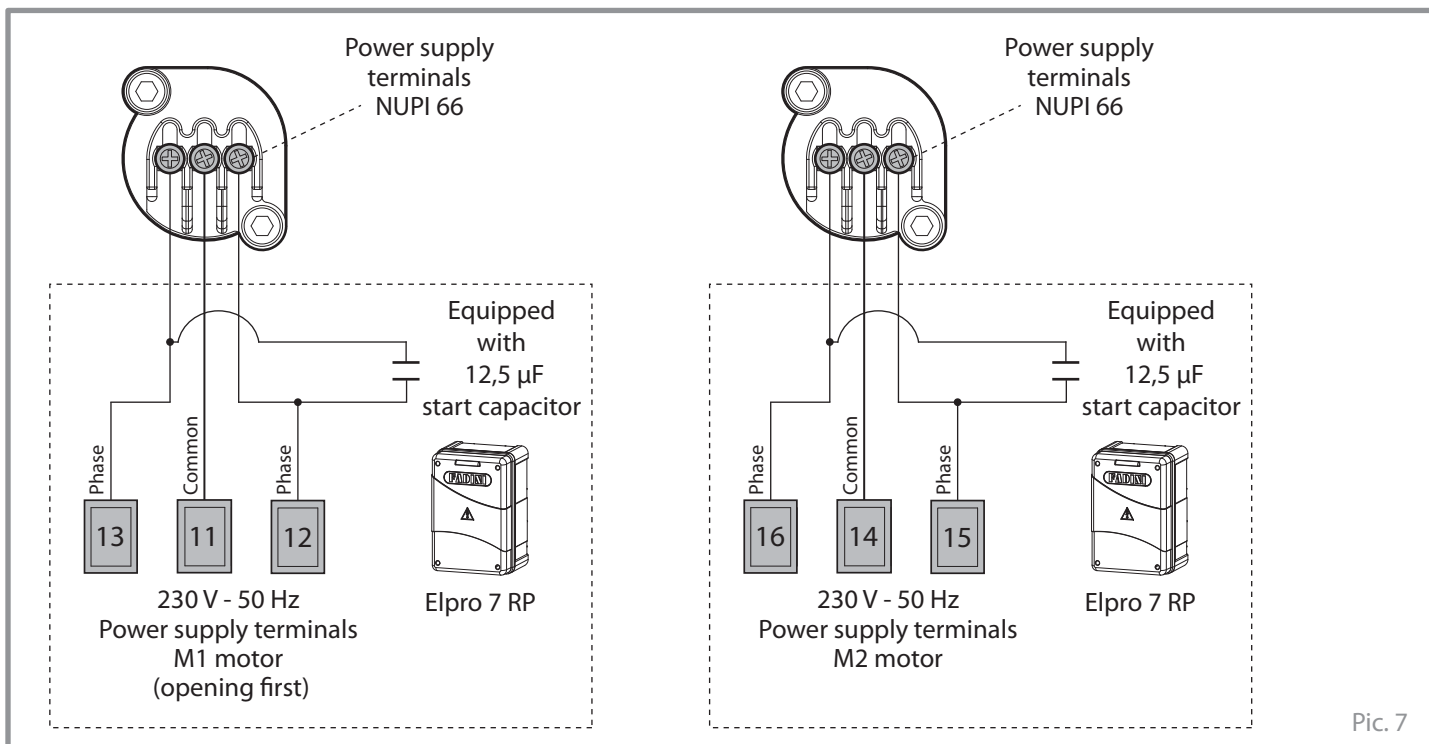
Power supply terminals NUPI 66

Equipped with 12,5 µF start capacitor

Phase
Common
Phase

13
11
12

FADINI

230 V - 50 Hz
Power supply terminals
M1 motor
(opening first)

Elpro 7 RP

Power supply terminals NUPI 66

Equipped with 12,5 µF start capacitor

Phase
Common
Phase

16
14
15

FADINI

230 V - 50 Hz
Power supply terminals
M2 motor

Elpro 7 RP

Pic. 7